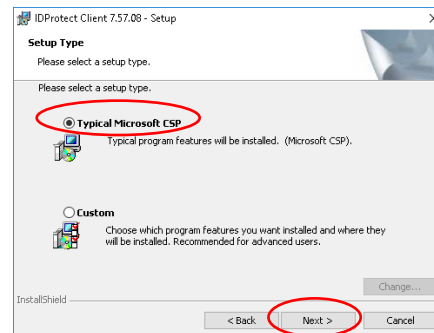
IDProtect Client 7.57.08 - Setup

Setup Type

Please select a setup type.

Please select a setup type.

Typical Microsoft CSP

Typical program features will be installed. (Microsoft CSP).

Custom

Choose which program features you want installed and where they will be installed. Recommended for advanced users.

Change...

InstallShield

< Back

Next >

Cancel